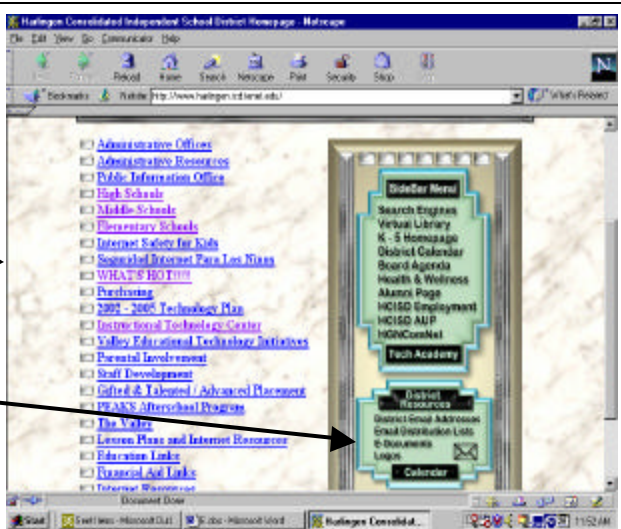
Harlingen Consolidated Independent School District Homepage - Netscape

File Edit View Go Communicator Help

Reload Home Search Netscape Print Security Stop

Bookmarks Netsite: http://www.harlingen.isd.tenet.edu/

What's Related

Administrative Offices
Administrative Resources
Public Information Office
High Schools
Middle Schools
Elementary Schools
Internet Safety for Kids
Seguridad Internet Para Los Niños
WHAT'S HOT!!!!
Purchasing
2002 - 2005 Technology Plan
Instructional Technology Center
Valley Educational Technology Initiatives
Parental Involvement
Staff Development
Gifted & Talented / Advanced Placement
PEAKS Afterschool Program
The Valley
Lesson Plans and Internet Resources
Education Links
Financial Aid Links
Internet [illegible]

Sidebar Menu
Search Engines
Virtual Library
K - 5 Homepage
District Calendar
Board Agenda
Health & Wellness
Alumni Page
HCISD Employment
HCISD AUP
HGNComNet
Tech Academy

District Resources
District Email Addresses
Email Distribution Lists
E-Documents
Logos
Calendar

Document: Done

Start | Inbox - Microsoft Out... | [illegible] - Microsoft Word | Harlingen Consolidat... | 11:52 AM